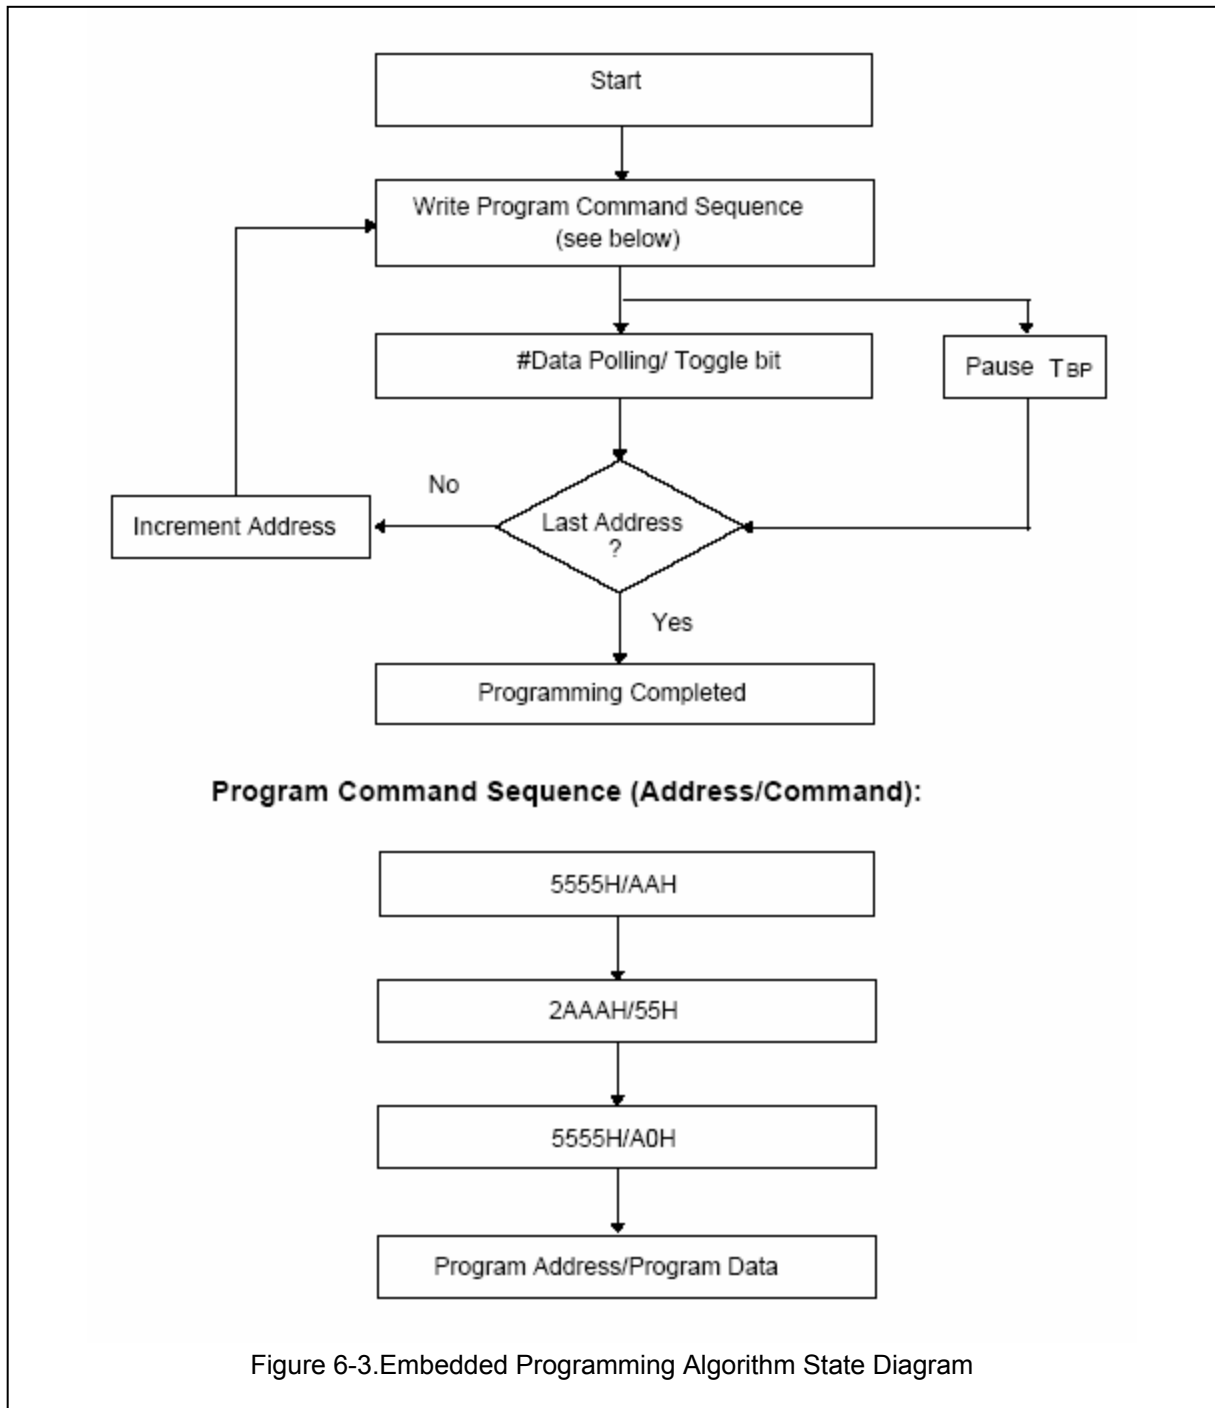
Start

Write Program Command Sequence (see below)

#Data Polling/ Toggle bit

Pause $T_{BP}$

No

Increment Address

Last Address ?

Yes

Programming Completed

**Program Command Sequence (Address/Command):**

5555H/AAH

2AAAH/55H

5555H/A0H

Program Address/Program Data

Figure 6-3.Embedded Programming Algorithm State Diagram